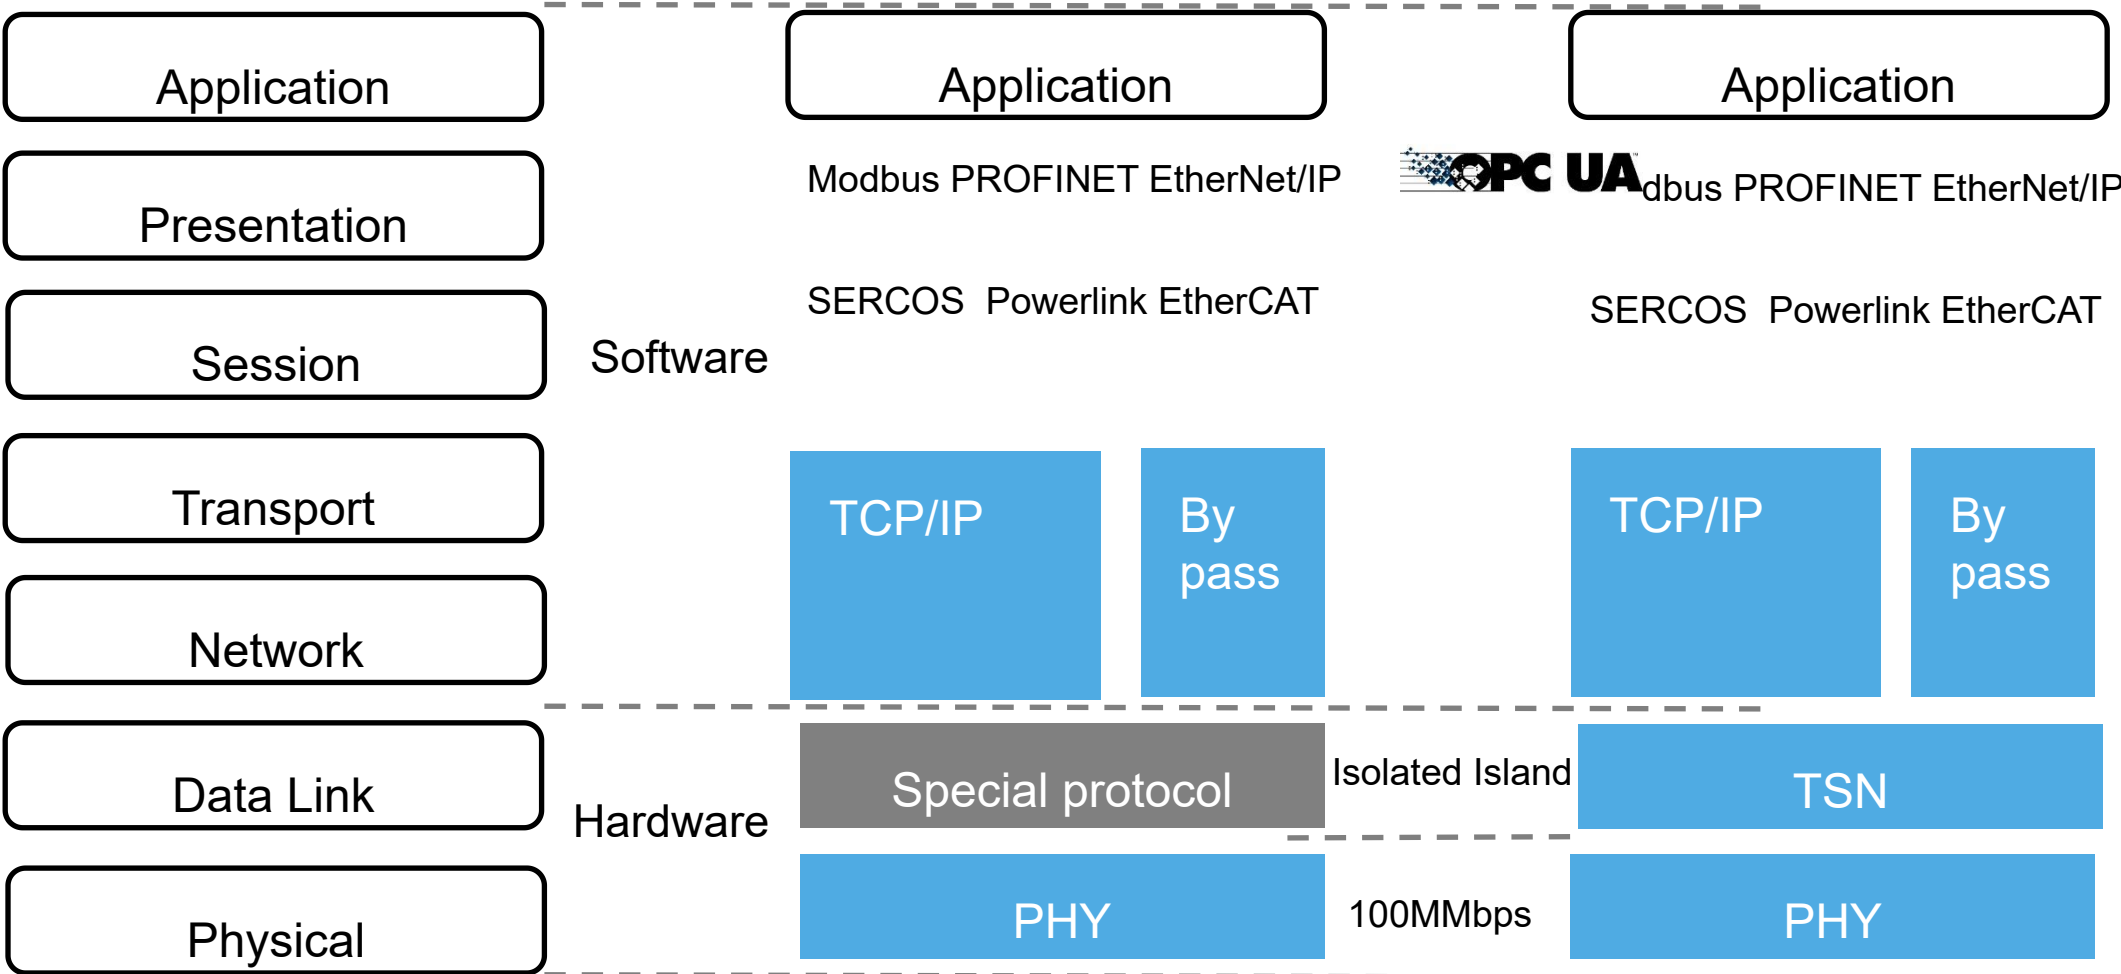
Application

Presentation

Session

Transport

Network

Data Link

Physical

Software

Hardware

Application

Modbus PROFINET EtherNet/IP

SERCOS Powerlink EtherCAT

TCP/IP

By pass

Special protocol

PHY

Isolated Island

100MMbps

Application

OPC UAdbus PROFINET EtherNet/IP

SERCOS Powerlink EtherCAT

TCP/IP

By pass

TSN

PHY